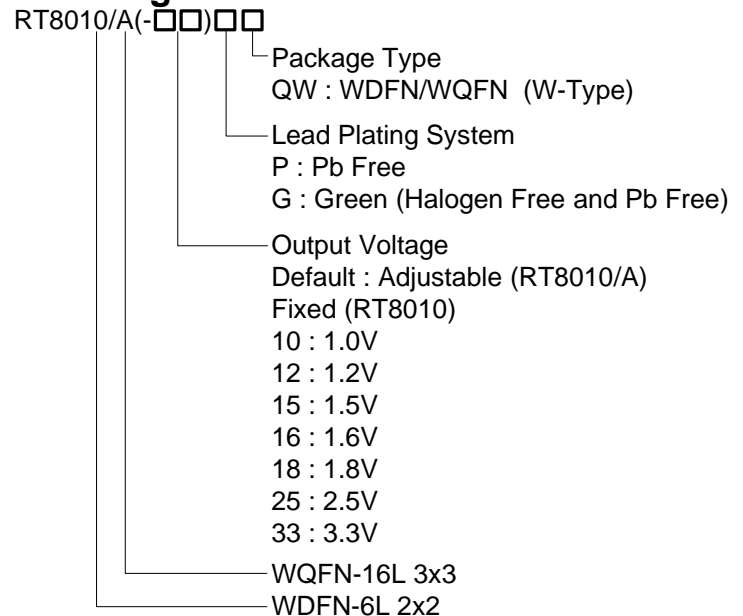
RT8010/A(-□□)□□

Package Type
QW : WDFN/WQFN (W-Type)

Lead Plating System
P : Pb Free
G : Green (Halogen Free and Pb Free)

Output Voltage
Default : Adjustable (RT8010/A)
Fixed (RT8010)
10 : 1.0V
12 : 1.2V
15 : 1.5V
16 : 1.6V
18 : 1.8V
25 : 2.5V
33 : 3.3V

WQFN-16L 3x3

WDFN-6L 2x2